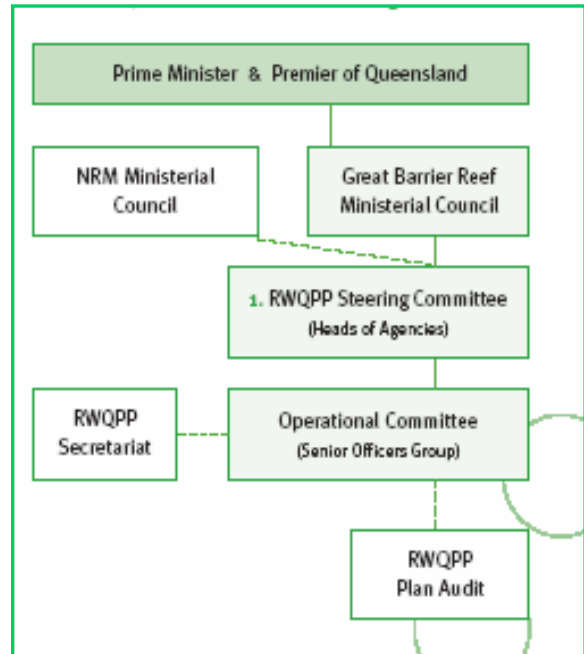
Prime Minister & Premier of Queensland

NRM Ministerial Council

Great Barrier Reef Ministerial Council

1. RWQPP Steering Committee
(Heads of Agencies)

RWQPP Secretariat

Operational Committee
(Senior Officers Group)

RWQPP Plan Audit